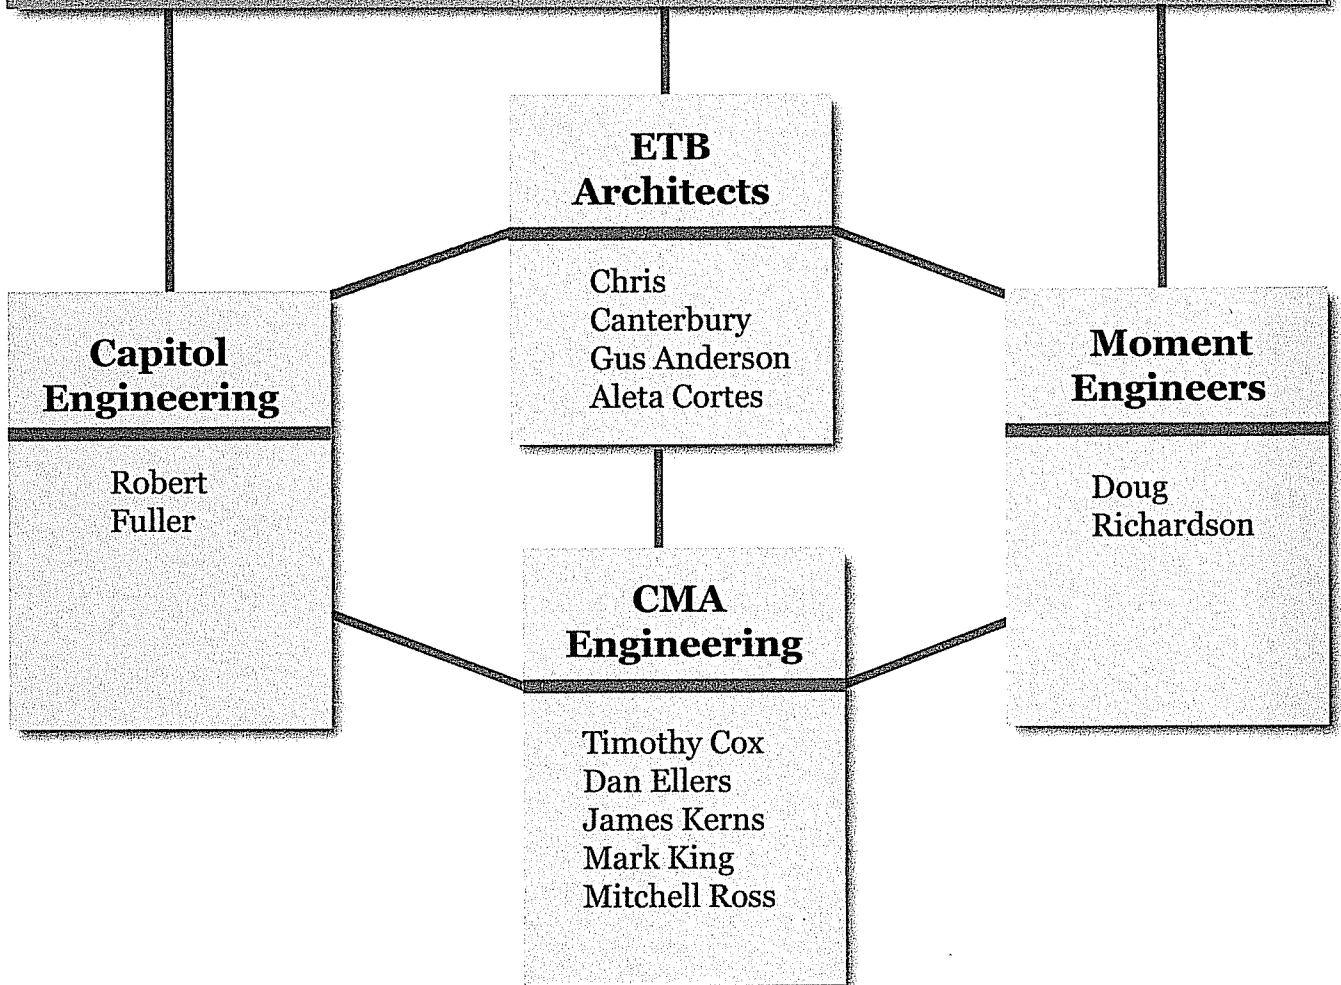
ETB Architects

Chris Canterbury
Gus Anderson
Aleta Cortes

Capitol Engineering

Robert Fuller

Moment Engineers

Doug Richardson

CMA Engineering

Timothy Cox
Dan Ellers
James Kerns
Mark King
Mitchell Ross